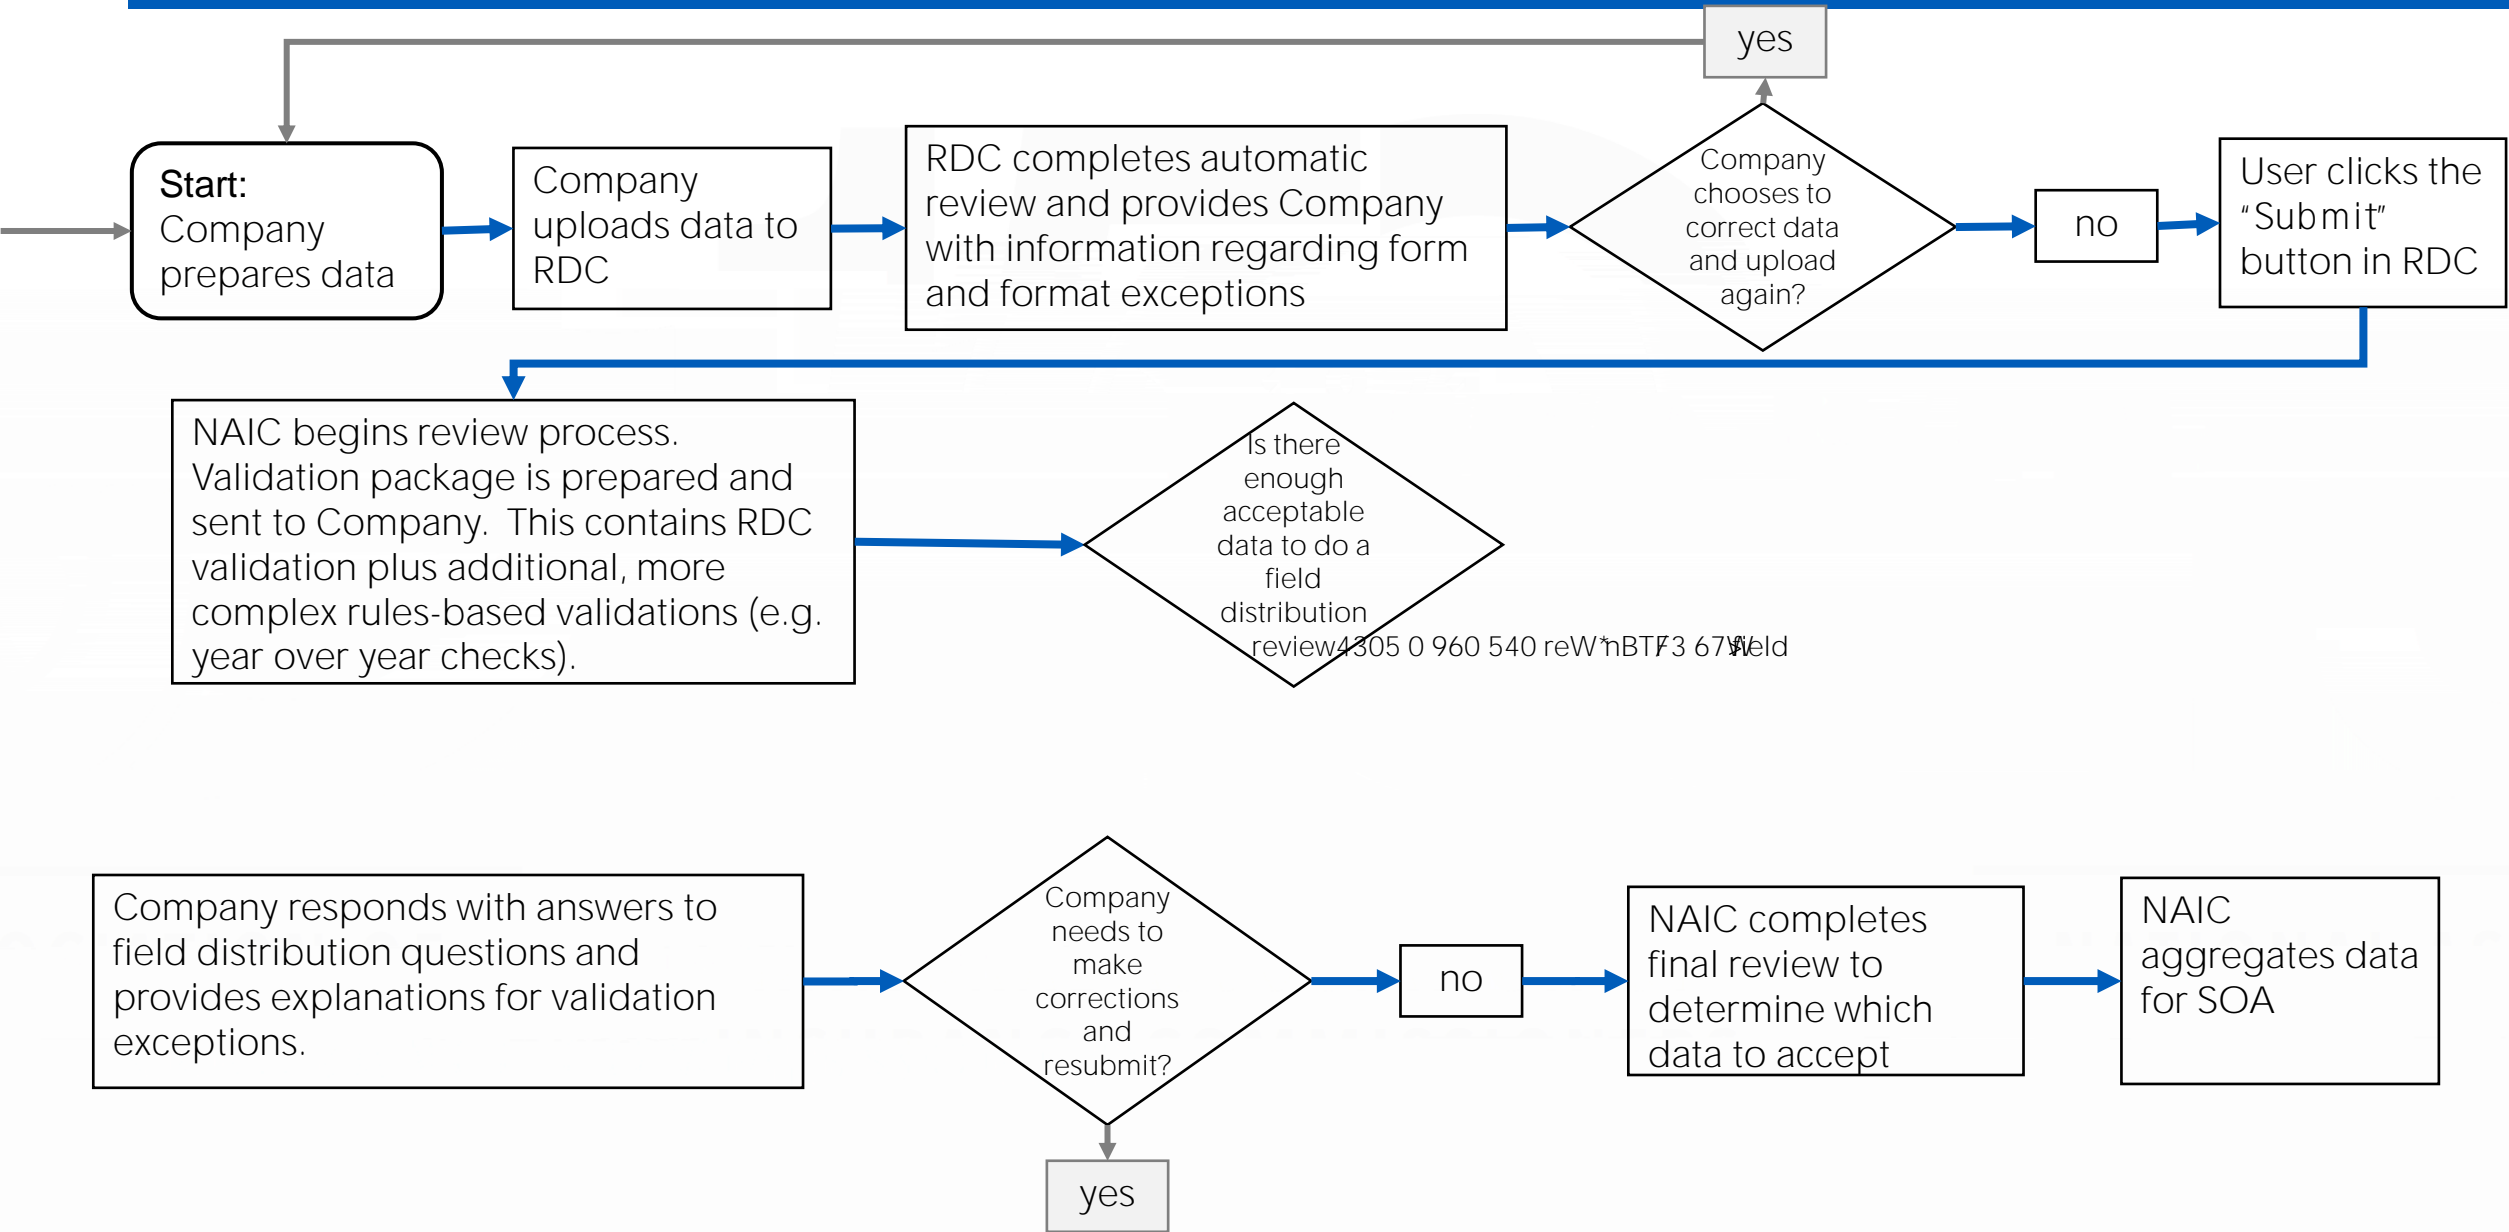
yes

Start:
Company prepares data

Company uploads data to RDC

RDC completes automatic review and provides Company with information regarding form and format exceptions

Company chooses to correct data and upload again?

no

User clicks the "Submit" button in RDC

NAIC begins review process. Validation package is prepared and sent to Company. This contains RDC validation plus additional, more complex rules-based validations (e.g. year over year checks).

Is there enough acceptable data to do a field distribution review4305 0 960 540 reW*nBTF3 67Wfield

Company responds with answers to field distribution questions and provides explanations for validation exceptions.

Company needs to make corrections and resubmit?

no

NAIC completes final review to determine which data to accept

NAIC aggregates data for SOA

yes